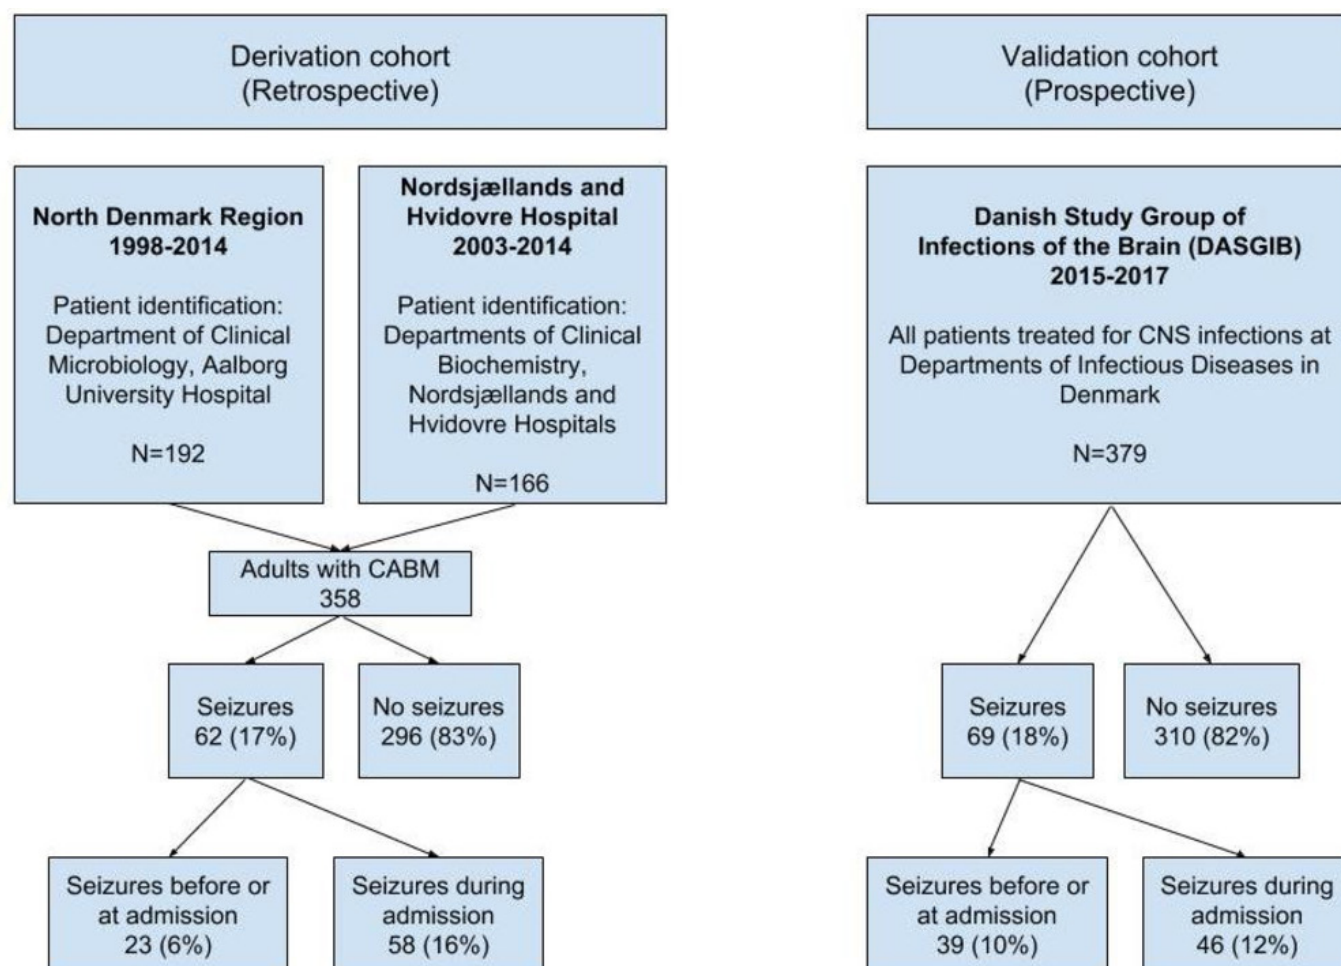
Derivation cohort
(Retrospective)

North Denmark Region
1998-2014

Patient identification: Department of Clinical Microbiology, Aalborg University Hospital

N=192

Nordsjællands and Hvidovre Hospital
2003-2014

Patient identification: Departments of Clinical Biochemistry, Nordsjællands and Hvidovre Hospitals

N=166

Adults with CABM
358

Seizures
62 (17%)

No seizures
296 (83%)

Seizures before or at admission
23 (6%)

Seizures during admission
58 (16%)

Validation cohort
(Prospective)

Danish Study Group of Infections of the Brain (DASGIB)
2015-2017

All patients treated for CNS infections at Departments of Infectious Diseases in Denmark

N=379

Seizures
69 (18%)

No seizures
310 (82%)

Seizures before or at admission
39 (10%)

Seizures during admission
46 (12%)